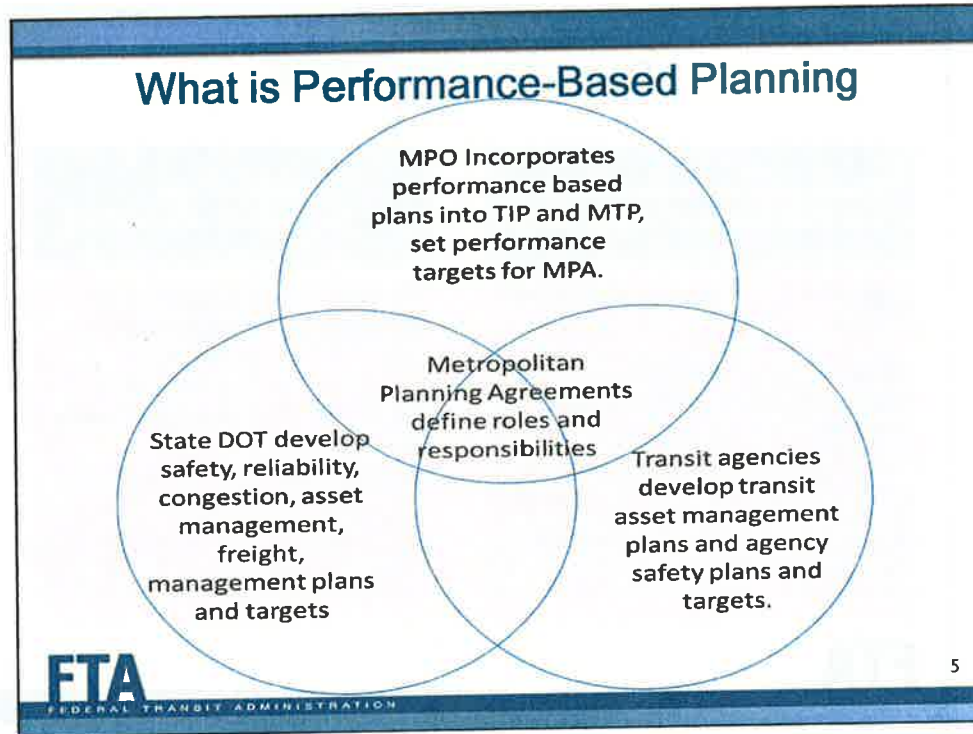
What is Performance-Based Planning

MPO Incorporates performance based plans into TIP and MTP, set performance targets for MPA.

Metropolitan Planning Agreements define roles and responsibilities

State DOT develop safety, reliability, congestion, asset management, freight, management plans and targets

Transit agencies develop transit asset management plans and agency safety plans and targets.

FTA
FEDERAL TRANSIT ADMINISTRATION

5